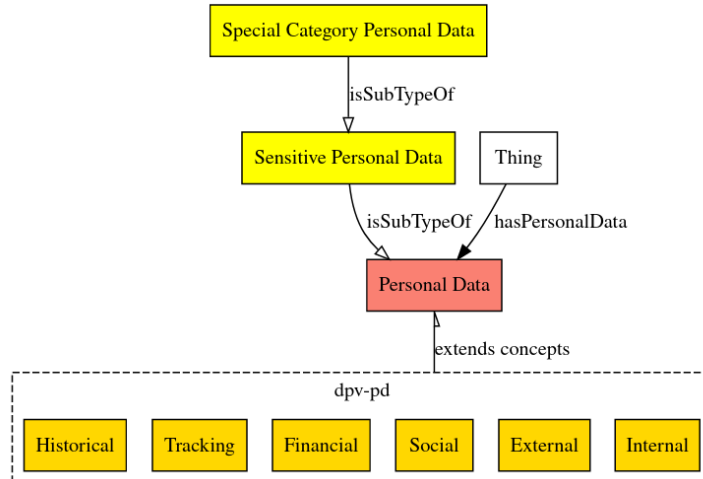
Special Category Personal Data

isSubTypeOf

Sensitive Personal Data

Thing

isSubTypeOf

hasPersonalData

Personal Data

extends concepts

dpv-pd

Historical

Tracking

Financial

Social

External

Internal